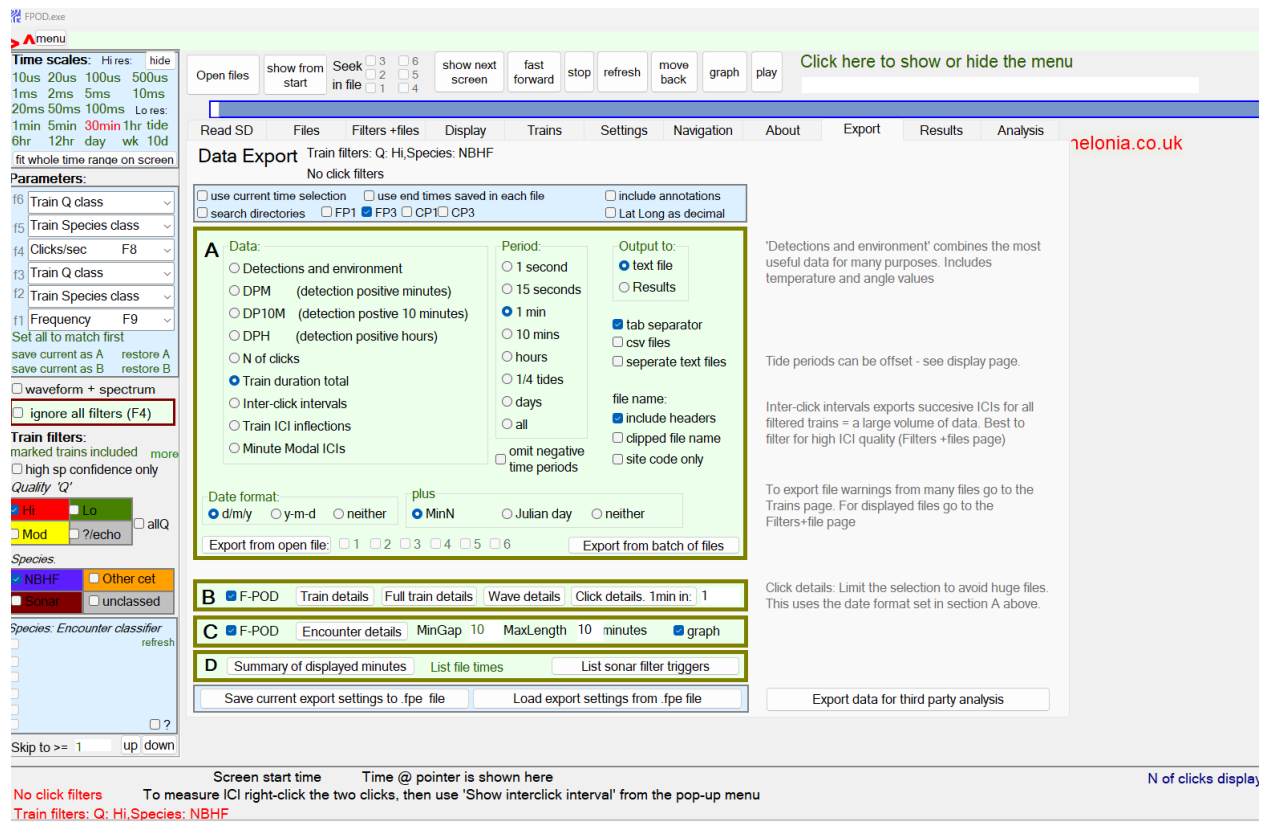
FPOD.exe

menu

Time scales: Hi res: hide
10us 20us 100us 500us
1ms 2ms 5ms 10ms
20ms 50ms 100ms Lo res:
1min 5min 30min 1hr tide
6hr 12hr day wk 10d
fit whole time range on screen

Parameters:
f6 Train Q class
f5 Train Species class
f4 Clicks/sec F8
f3 Train Q class
f2 Train Species class
f1 Frequency F9
Set all to match first
save current as A restore A
save current as B restore B
waveform + spectrum
ignore all filters (F4)
Train filters:
marked trains included more
high sp confidence only
Quality 'Q'
Hi Lo
Mod ?/echo allQ
Species:
NBHF Other cet
Sonar unclassed
Species: Encounter classifier
refresh
?
Skip to >= 1 up down

Open files | show from start | Seek in file 3 6 2 5 1 4 | show next screen | fast forward | stop | refresh | move back | graph | play

Click here to show or hide the menu

Read SD | Files | Filters +files | Display | Trains | Settings | Navigation | About | Export | Results | Analysis

nelonia.co.uk

Data Export Train filters: Q: Hi,Species: NBHF
No click filters

use current time selection | use end times saved in each file | include annotations
search directories | FP1 | FP3 | CP1 | CP3 | Lat Long as decimal

A
Data:
Detections and environment
DPM (detection positive minutes)
DP10M (detection postive 10 minutes)
DPH (detection positive hours)
N of clicks
Train duration total
Inter-click intervals
Train ICI inflections
Minute Modal ICIs

Period:
1 second
15 seconds
1 min
10 mins
hours
1/4 tides
days
all
omit negative time periods

Output to:
text file
Results

tab separator
csv files
seperate text files

file name:
include headers
clipped file name
site code only

Date format:
d/m/y y-m-d neither

plus
MinN Julian day neither

Export from open file: 1 2 3 4 5 6
Export from batch of files

'Detections and environment' combines the most useful data for many purposes. Includes temperature and angle values

Tide periods can be offset - see display page.

Inter-click intervals exports succesive ICIs for all filtered trains = a large volume of data. Best to filter for high ICI quality (Filters +files page)

To export file warnings from many files go to the Trains page. For displayed files go to the Filters+file page

B F-POD | Train details | Full train details | Wave details | Click details. 1min in: 1

Click details: Limit the selection to avoid huge files. This uses the date format set in section A above.

C F-POD | Encounter details | MinGap 10 | MaxLength 10 minutes | graph

D Summary of displayed minutes | List file times | List sonar filter triggers

Save current export settings to .fpe file | Load export settings from .fpe file

Export data for third party analysis

Screen start time Time @ pointer is shown here
N of clicks display
No click filters To measure ICI right-click the two clicks, then use 'Show interclick interval' from the pop-up menu
Train filters: Q: Hi,Species: NBHF